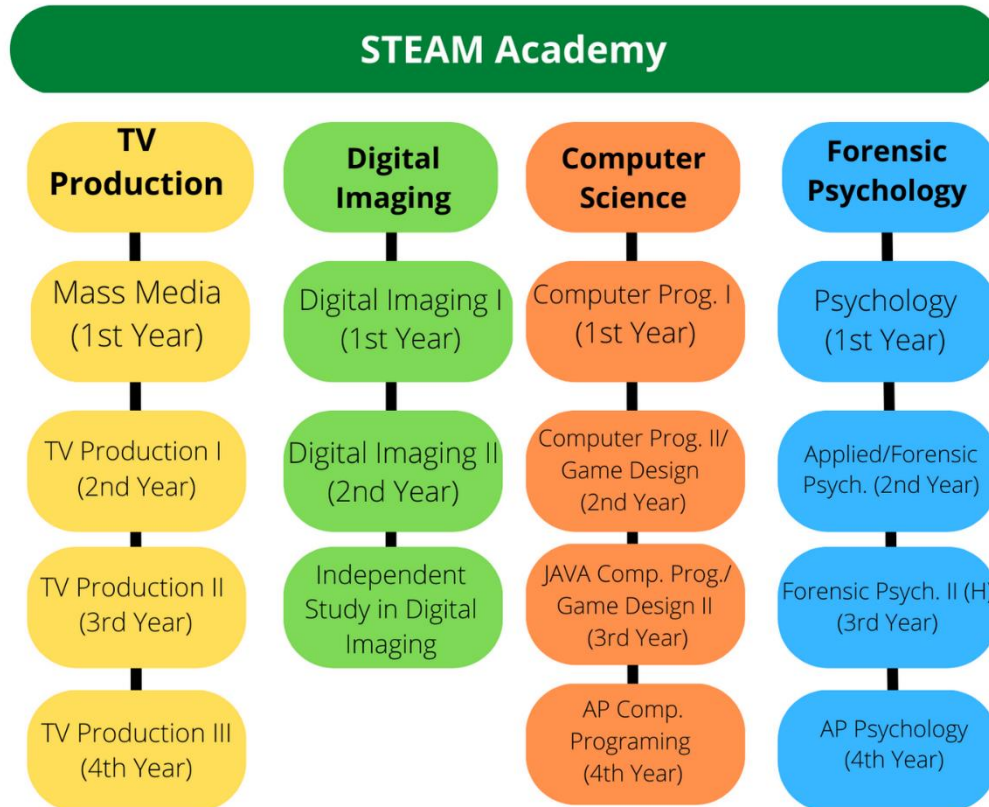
STEAM Academy

TV Production

Mass Media (1st Year)

TV Production I (2nd Year)

TV Production II (3rd Year)

TV Production III (4th Year)

Digital Imaging

Digital Imaging I (1st Year)

Digital Imaging II (2nd Year)

Independent Study in Digital Imaging

Computer Science

Computer Prog. I (1st Year)

Computer Prog. II/ Game Design (2nd Year)

JAVA Comp. Prog./ Game Design II (3rd Year)

AP Comp. Programing (4th Year)

Forensic Psychology

Psychology (1st Year)

Applied/Forensic Psych. (2nd Year)

Forensic Psych. II (H) (3rd Year)

AP Psychology (4th Year)